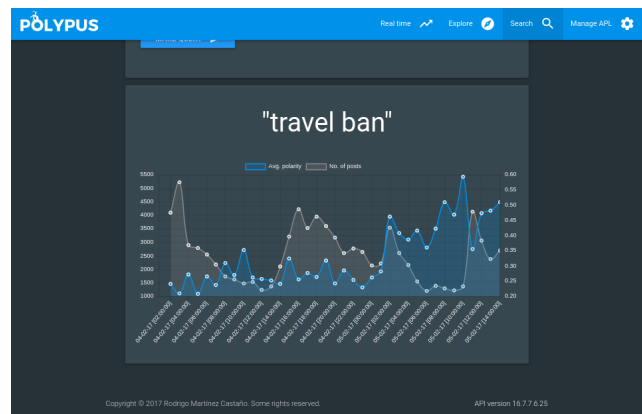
POLYPUS

Real time Explore Search Manage APL

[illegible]

"travel ban"

Avg. polarity No. of posts

5500
5000
4500
4000
3500
3000
2500
2000
1500
1000

0.60
0.55
0.50
0.45
0.40
0.35
0.30
0.25
0.20

04-02-17 [02:00:00]
04-02-17 [04:00:00]
04-02-17 [06:00:00]
04-02-17 [08:00:00]
04-02-17 [10:00:00]
04-02-17 [12:00:00]
04-02-17 [14:00:00]
04-02-17 [16:00:00]
04-02-17 [18:00:00]
04-02-17 [20:00:00]
04-02-17 [22:00:00]
05-02-17 [00:00:00]
05-02-17 [02:00:00]
05-02-17 [04:00:00]
05-02-17 [06:00:00]
05-02-17 [08:00:00]
05-02-17 [10:00:00]
05-02-17 [12:00:00]
05-02-17 [14:00:00]

Copyright © 2017 Rodrigo Martínez Castaño. Some rights reserved.

API version 16.7.7.6.25